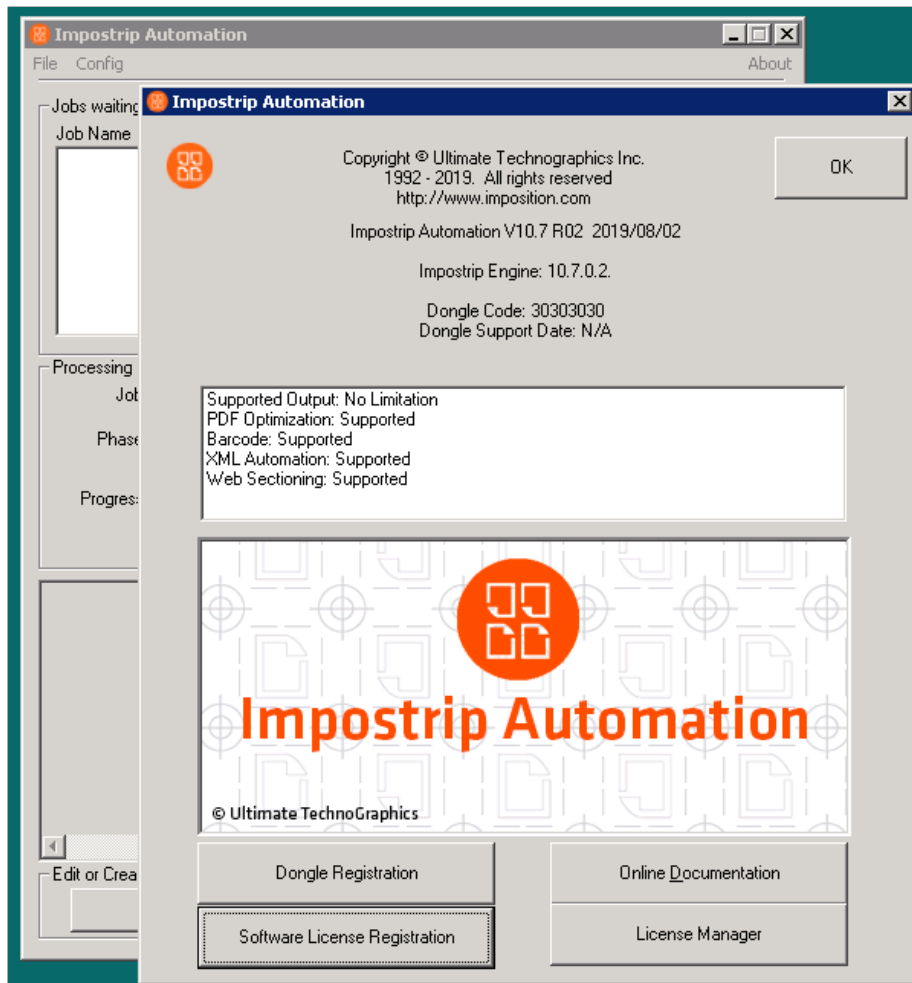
Impostrip Automation

File Config About

Jobs waiting

Job Name

Processing

Job

Phase

Progress

Edit or Crea

Impostrip Automation

Copyright © Ultimate Technographics Inc. 1992 - 2019. All rights reserved http://www.imposition.com

OK

Impostrip Automation V10.7 R02 2019/08/02

Impostrip Engine: 10.7.0.2.

Dongle Code: 30303030
Dongle Support Date: N/A

Supported Output: No Limitation
PDF Optimization: Supported
Barcode: Supported
XML Automation: Supported
Web Sectioning: Supported

Impostrip Automation

© Ultimate TechnoGraphics

Dongle Registration

Online Documentation

Software License Registration

License Manager